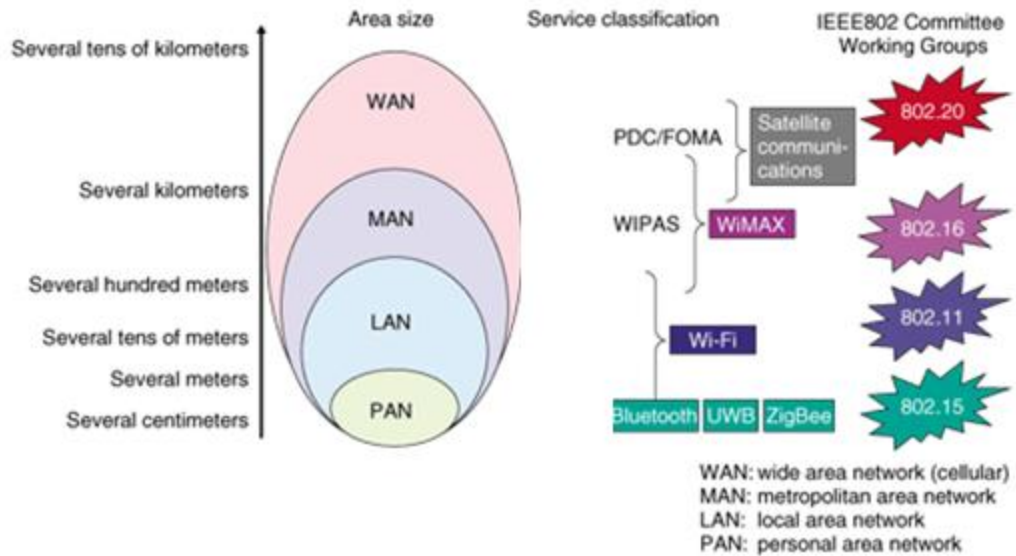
Area size

Service classification

IEEE802 Committee Working Groups

Several tens of kilometers

Several kilometers

Several hundred meters

Several tens of meters

Several meters

Several centimeters

WAN

MAN

LAN

PAN

PDC/FOMA

Satellite communications

802.20

WIPAS

WiMAX

802.16

802.11

Wi-Fi

Bluetooth

UWB

ZigBee

802.15

WAN: wide area network (cellular)
MAN: metropolitan area network
LAN: local area network
PAN: personal area network